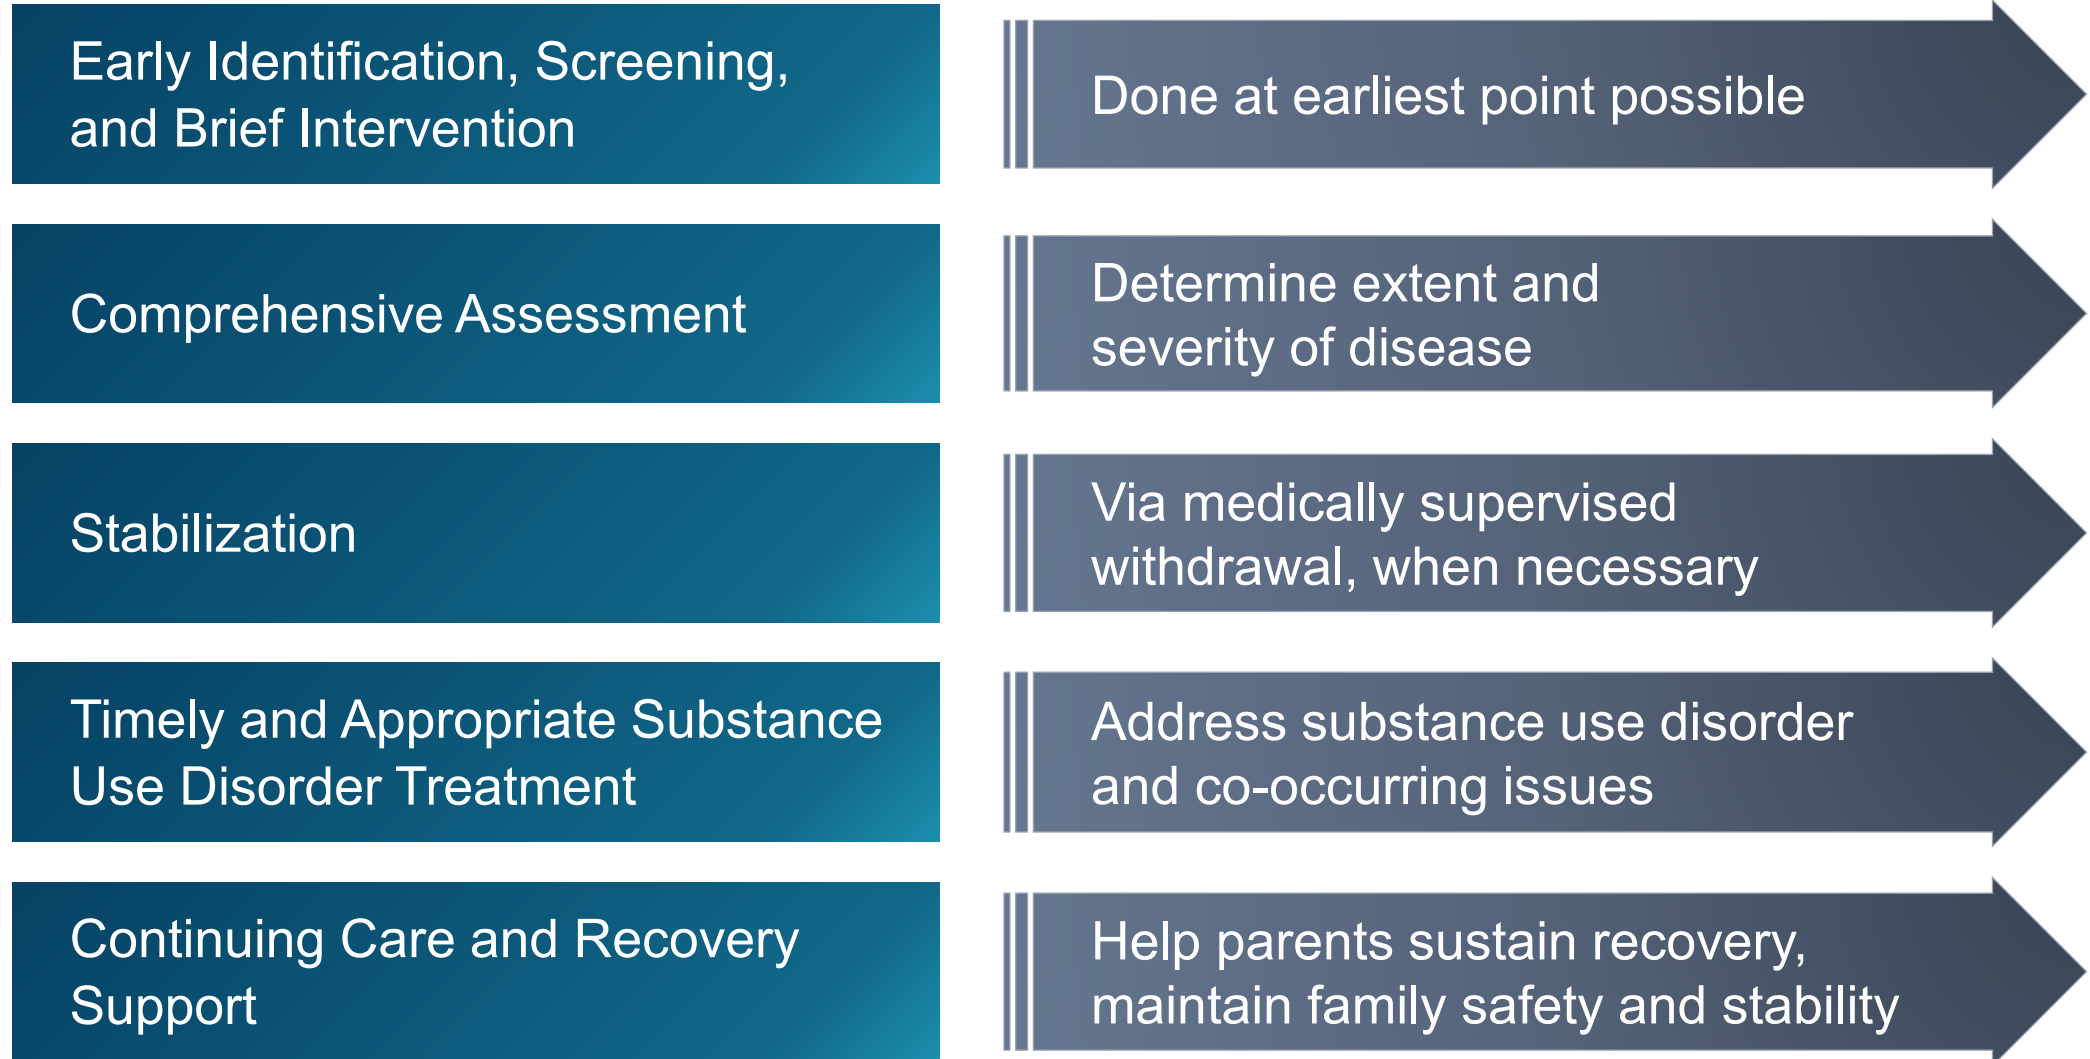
Early Identification, Screening, and Brief Intervention

Done at earliest point possible

Comprehensive Assessment

Determine extent and severity of disease

Stabilization

Via medically supervised withdrawal, when necessary

Timely and Appropriate Substance Use Disorder Treatment

Address substance use disorder and co-occurring issues

Continuing Care and Recovery Support

Help parents sustain recovery, maintain family safety and stability